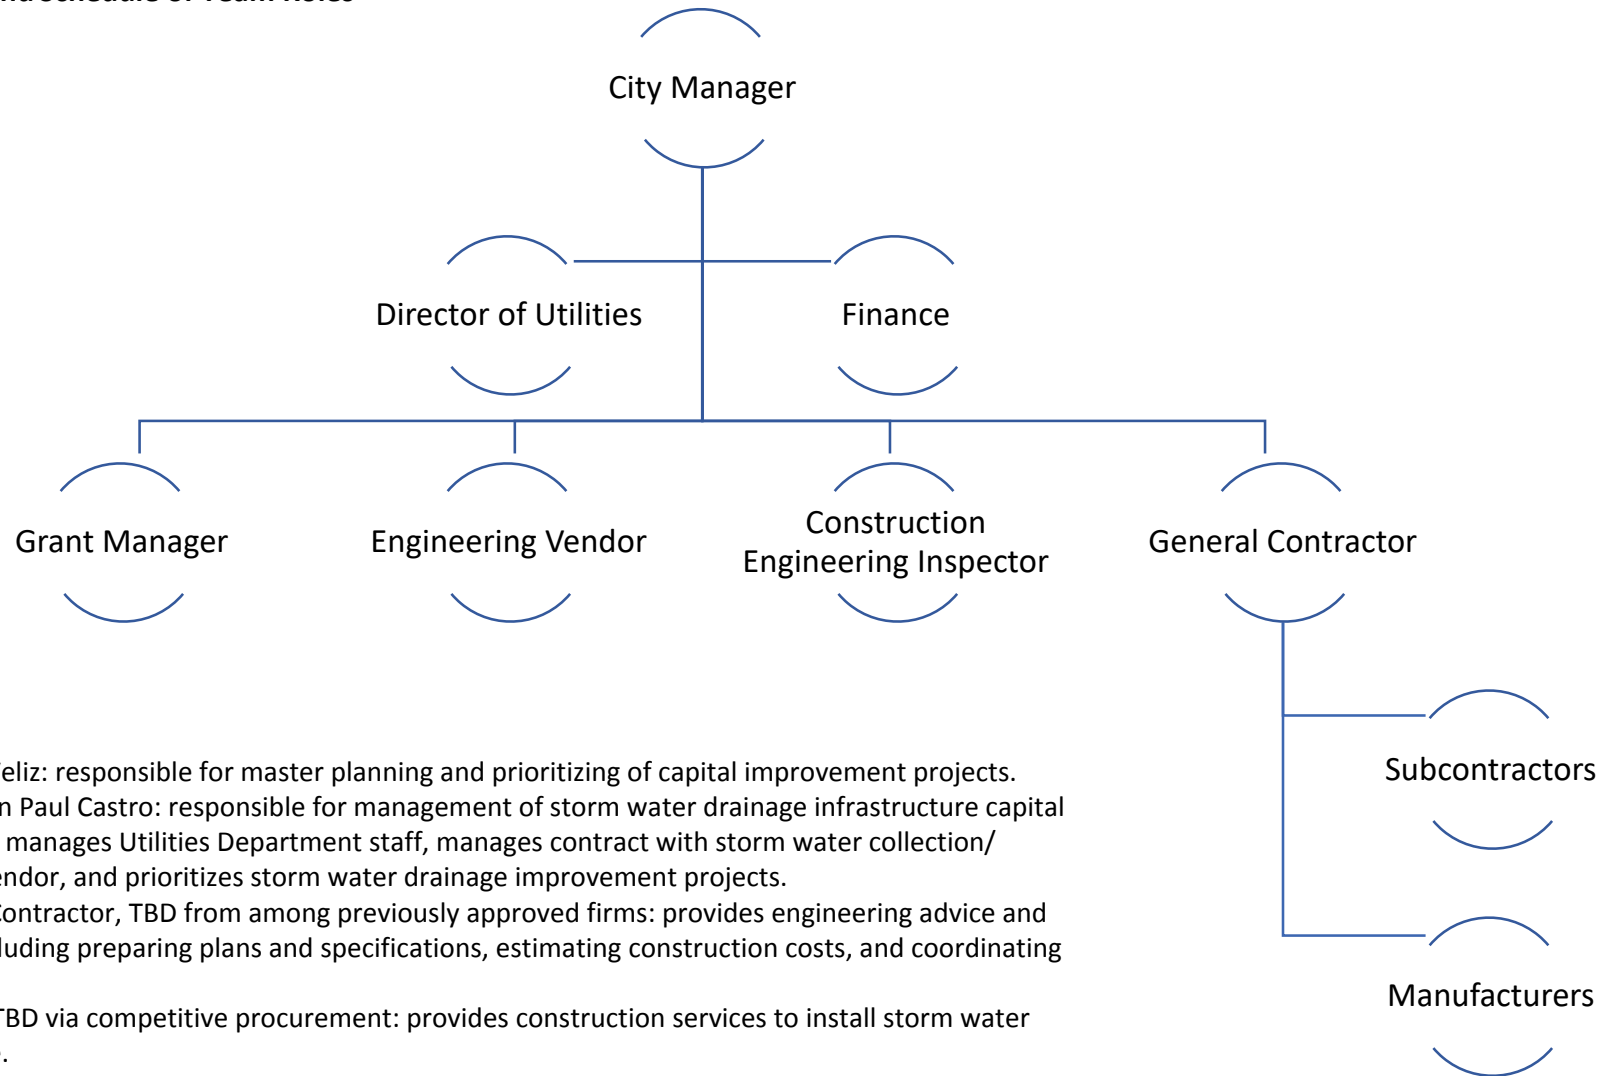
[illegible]

City Manager

Director of Utilities

Finance

Grant Manager

Engineering Vendor

Construction Engineering Inspector

General Contractor

Subcontractors

Manufacturers

eliz: responsible for master planning and prioritizing of capital improvement projects.
n Paul Castro: responsible for management of storm water drainage infrastructure capital manages Utilities Department staff, manages contract with storm water collection/ endor, and prioritizes storm water drainage improvement projects.
Contractor, TBD from among previously approved firms: provides engineering advice and luding preparing plans and specifications, estimating construction costs, and coordinating

TBD via competitive procurement: provides construction services to install storm water
.